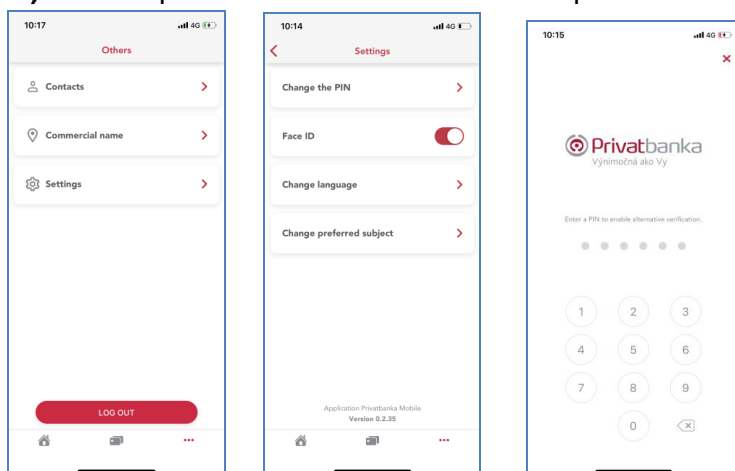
10:17 4G

Others

Contacts

Commercial name

Settings

LOG OUT

10:14 4G

Settings

Change the PIN

Face ID

Change language

Change preferred subject

Application Privatbanka Mobile
Version 0.2.35

10:15 4G

Privatbanka
Výnimočná ako Vy

Enter a PIN to enable alternative verification.

1 2 3
4 5 6
7 8 9
0